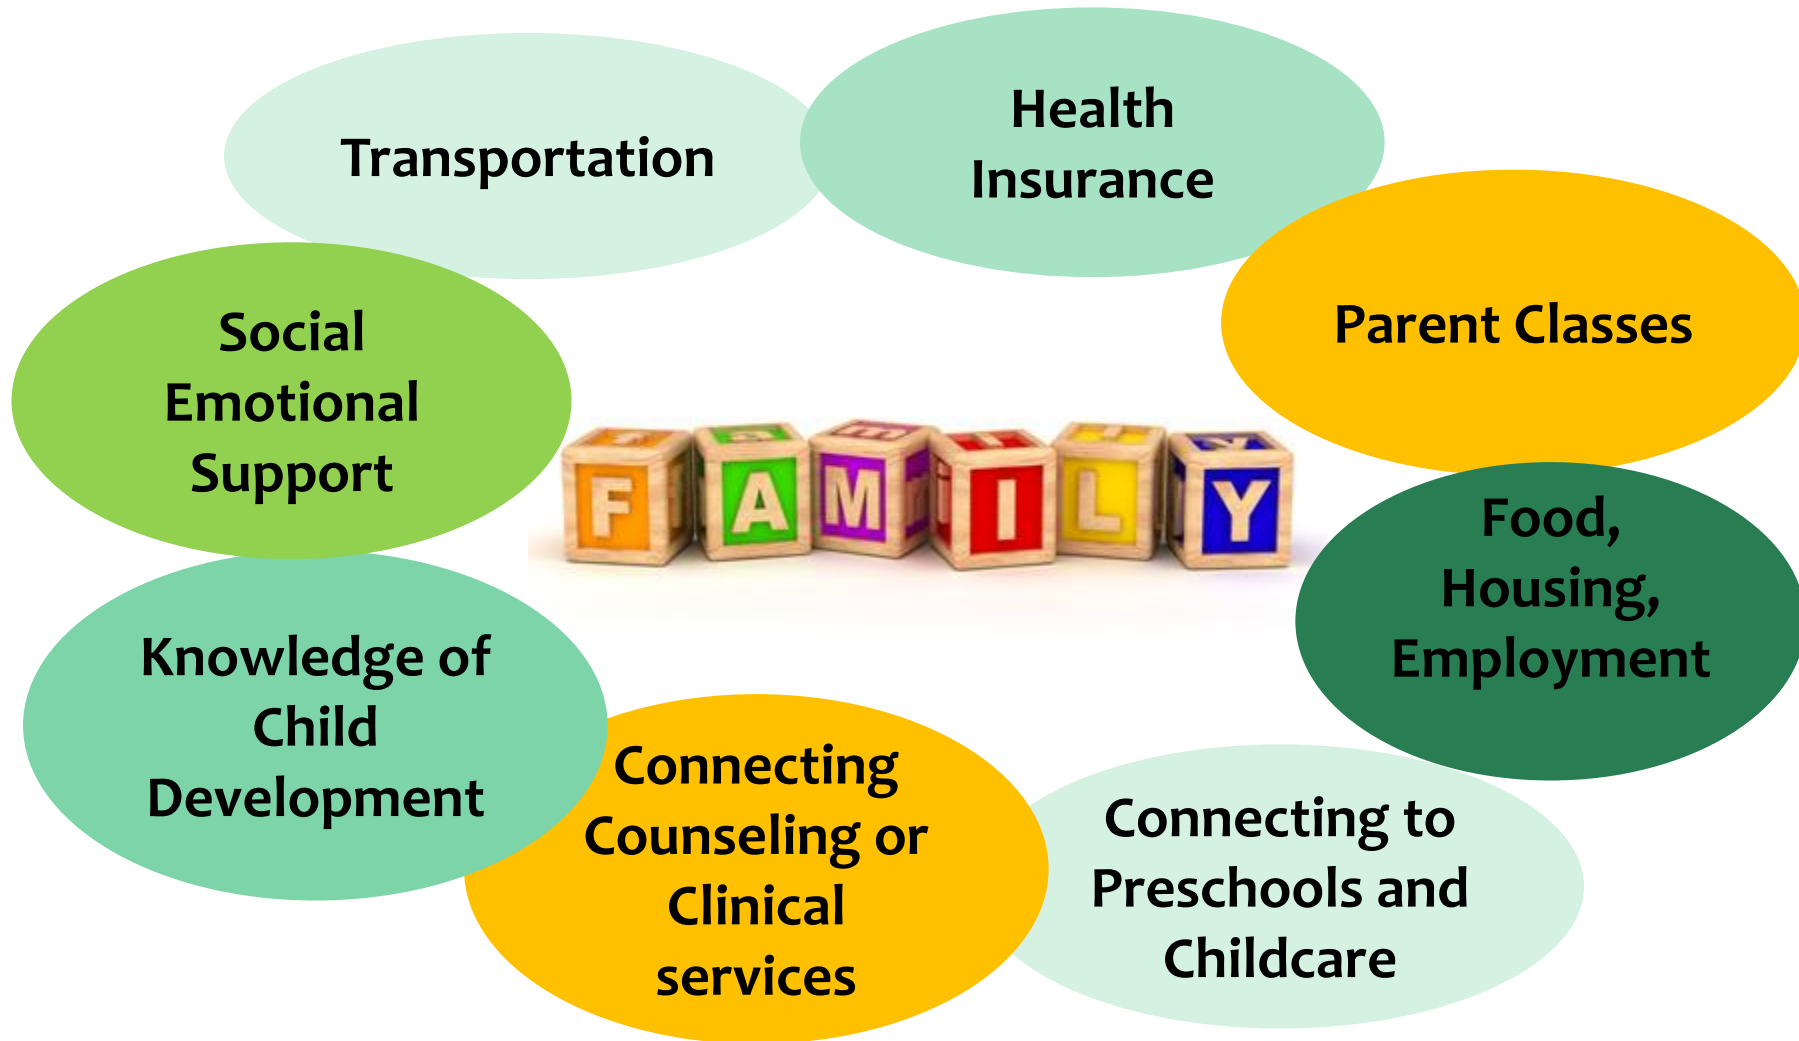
Transportation

Health Insurance

Parent Classes

Social Emotional Support

FAMILY

Food, Housing, Employment

Knowledge of Child Development

Connecting Counseling or Clinical services

Connecting to Preschools and Childcare